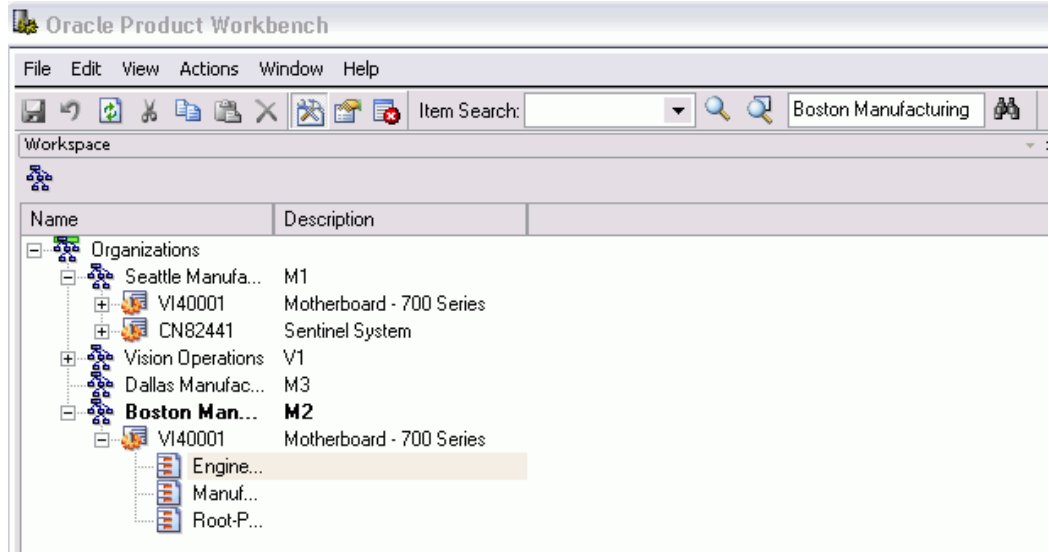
Oracle Product Workbench

File Edit View Actions Window Help

Item Search: Boston Manufacturing

Workspace

| Name | Description |
|---|---|
| Organizations | |
| Seattle Manufa... | M1 |
| VI40001 | Motherboard - 700 Series |
| CN82441 | Sentinel System |
| Vision Operations | V1 |
| Dallas Manufac... | M3 |
| **Boston Man...** | **M2** |
| VI40001 | Motherboard - 700 Series |
| Engine... | |
| Manuf... | |
| Root-P... | |